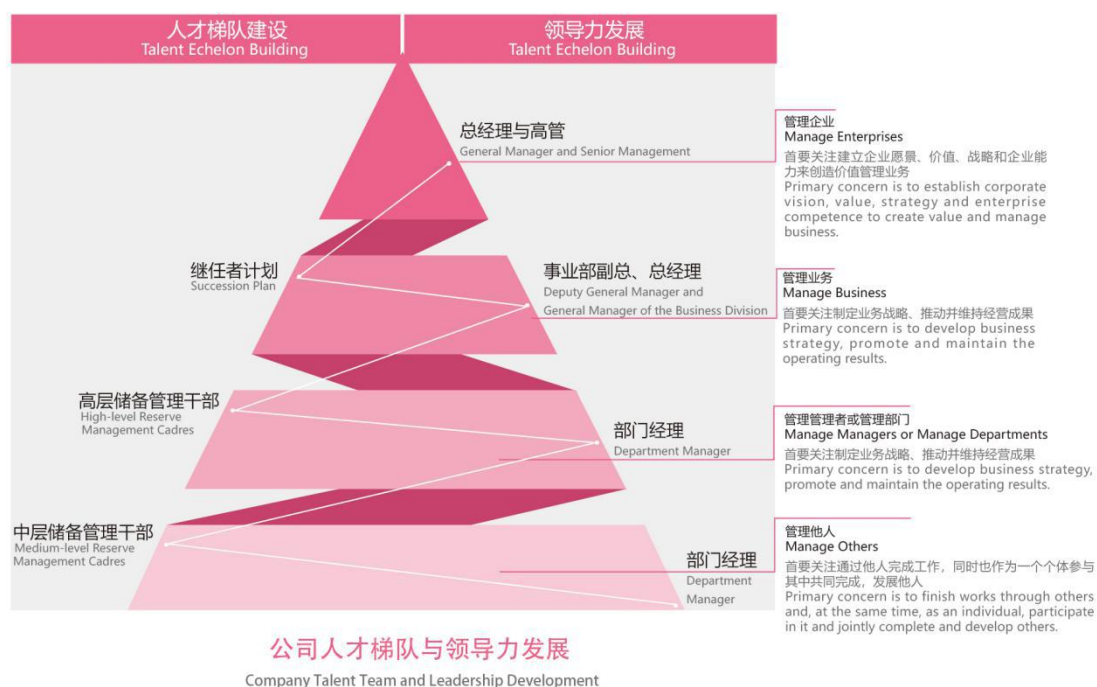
人才梯队建设
Talent Echelon Building

领导力发展
Talent Echelon Building

总经理与高管
General Manager and Senior Management

继任者计划
Succession Plan

事业部副总、总经理
Deputy General Manager and General Manager of the Business Division

高层储备管理干部
High-level Reserve Management Cadres

部门经理
Department Manager

中层储备管理干部
Medium-level Reserve Management Cadres

部门经理
Department Manager

管理企业
Manage Enterprises
首要关注建立企业愿景、价值、战略和企业能力来创造价值管理业务
Primary concern is to establish corporate vision, value, strategy and enterprise competence to create value and manage business.

管理业务
Manage Business
首要关注制定业务战略、推动并维持经营成果
Primary concern is to develop business strategy, promote and maintain the operating results.

管理管理者或管理部门
Manage Managers or Manage Departments
首要关注制定业务战略、推动并维持经营成果
Primary concern is to develop business strategy, promote and maintain the operating results.

管理他人
Manage Others
首要关注通过他人完成工作，同时也作为一个个体参与其中共同完成，发展他人
Primary concern is to finish works through others and, at the same time, as an individual, participate in it and jointly complete and develop others.

公司人才梯队与领导力发展
Company Talent Team and Leadership Development